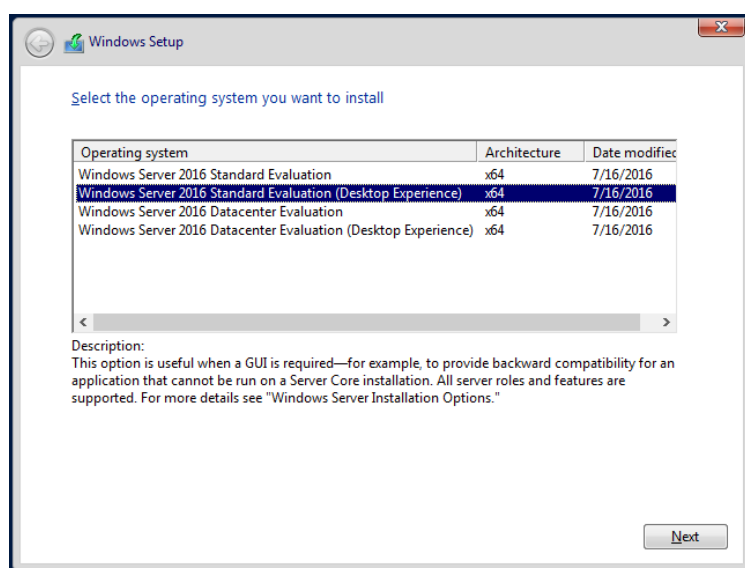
Windows Setup

Select the operating system you want to install

| Operating system | Architecture | Date modified |
|---|---|---|
| Windows Server 2016 Standard Evaluation | x64 | 7/16/2016 |
| Windows Server 2016 Standard Evaluation (Desktop Experience) | x64 | 7/16/2016 |
| Windows Server 2016 Datacenter Evaluation | x64 | 7/16/2016 |
| Windows Server 2016 Datacenter Evaluation (Desktop Experience) | x64 | 7/16/2016 |

Description:
This option is useful when a GUI is required—for example, to provide backward compatibility for an application that cannot be run on a Server Core installation. All server roles and features are supported. For more details see "Windows Server Installation Options."

Next